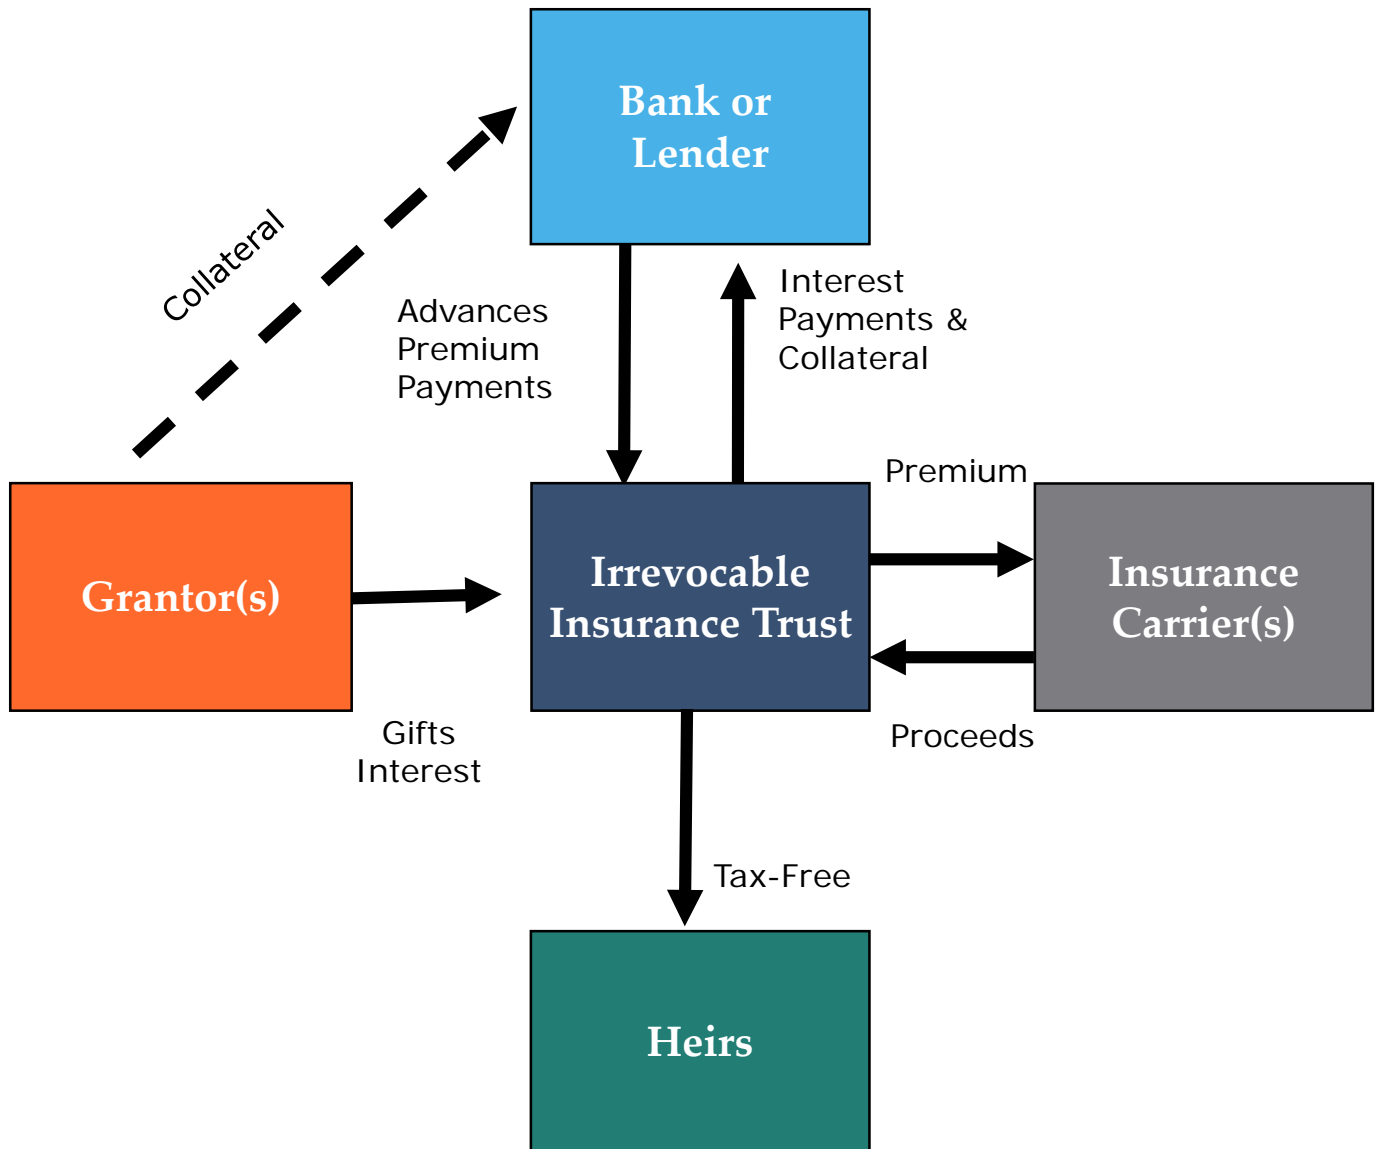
Bank or Lender

Collateral

Advances Premium Payments

Interest Payments & Collateral

Premium

Grantor(s)

Irrevocable Insurance Trust

Insurance Carrier(s)

Gifts Interest

Proceeds

Tax-Free

Heirs